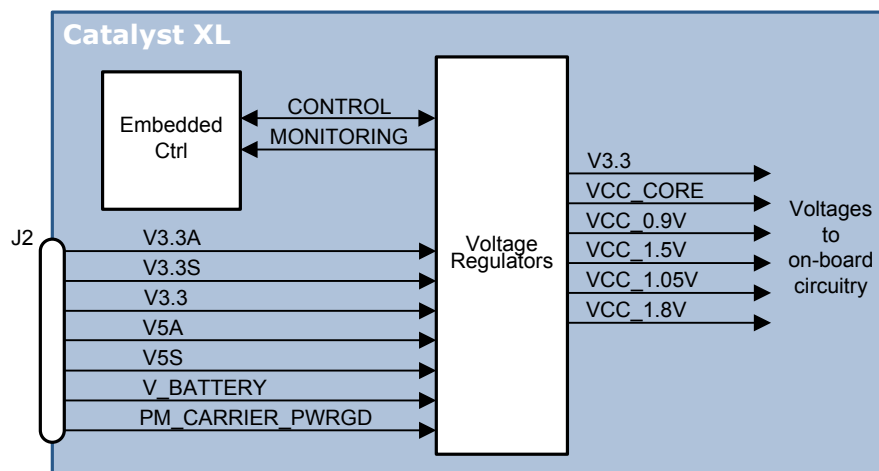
Catalyst XL

Embedded Ctrl

CONTROL

MONITORING

Voltage Regulators

V3.3

VCC_CORE

VCC_0.9V

VCC_1.5V

VCC_1.05V

VCC_1.8V

Voltages to on-board circuitry

J2

V3.3A

V3.3S

V3.3

V5A

V5S

V_BATTERY

PM_CARRIER_PWRGD